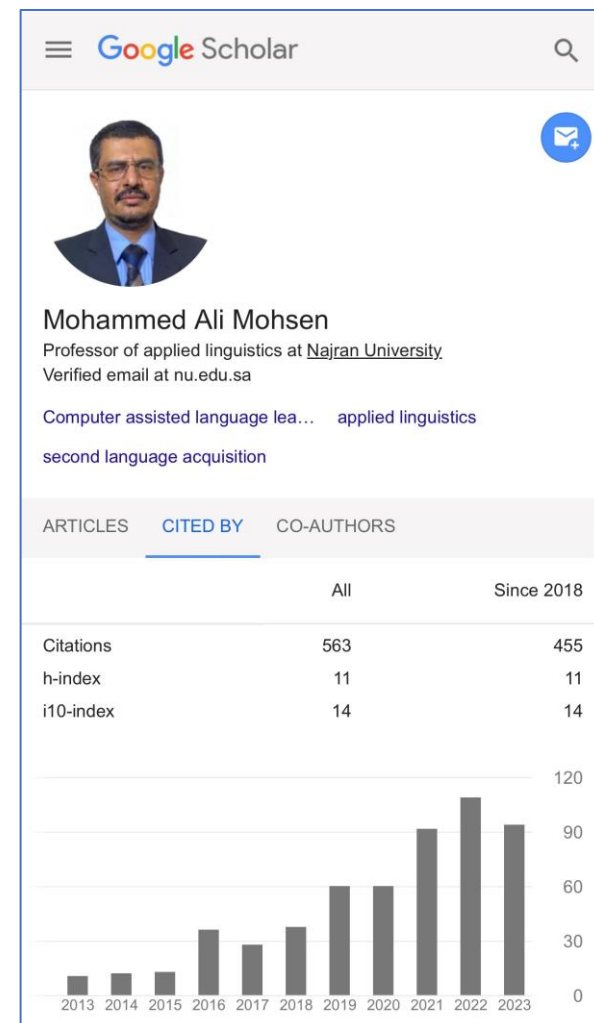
Google Scholar

Mohammed Ali Mohsen
Professor of applied linguistics at Najran University
Verified email at nu.edu.sa

Computer assisted language lea… applied linguistics
second language acquisition

ARTICLES CITED BY CO-AUTHORS

| | All | Since 2018 |
|---|---|---|
| Citations | 563 | 455 |
| h-index | 11 | 11 |
| i10-index | 14 | 14 |

120
90
60
30
0

2013 2014 2015 2016 2017 2018 2019 2020 2021 2022 2023